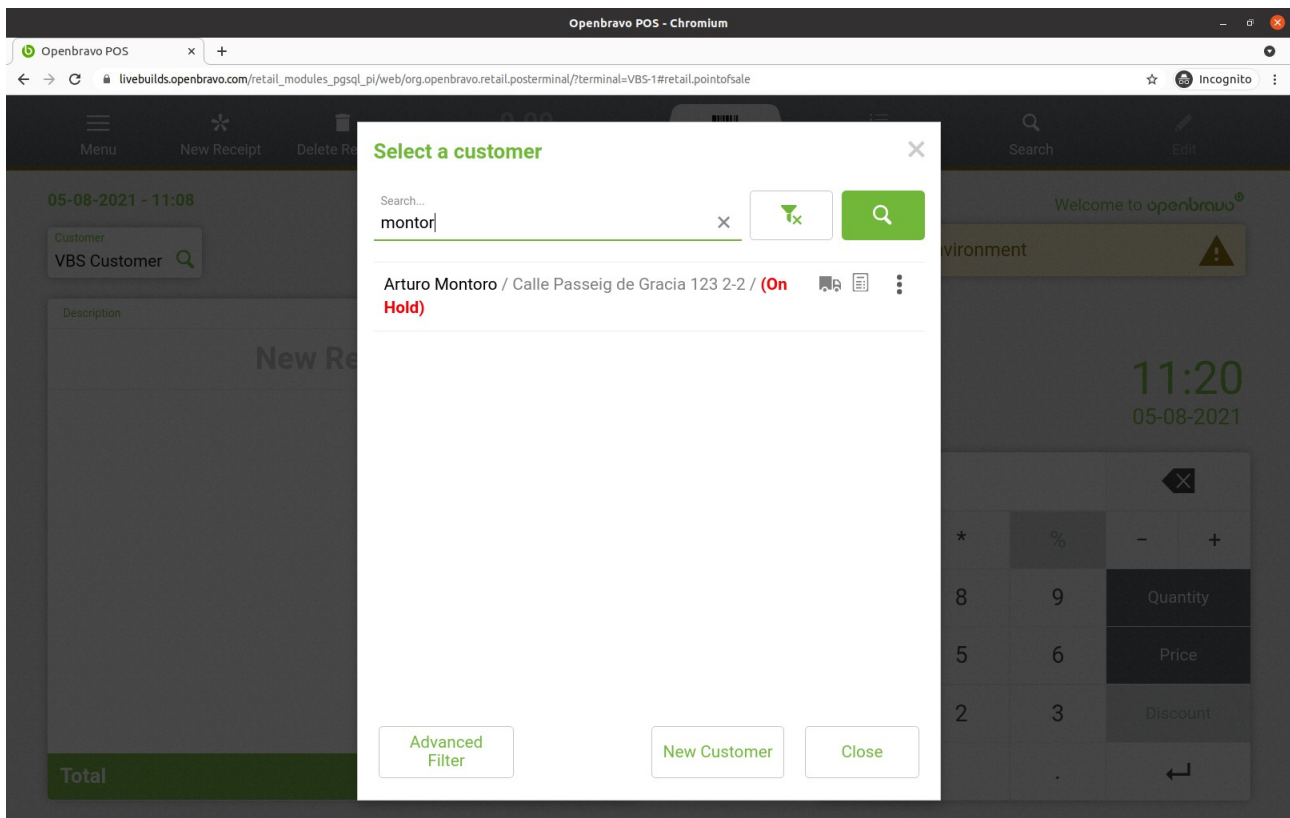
Openbravo POS - Chromium

Openbravo POS

livebuilds.openbravo.com/retail_modules_pgsql_pi/web/org.openbravo.retail.posterminal/?terminal=VBS-1#retail.pointofsale

Incognito

Menu New Receipt Delete Re

Search Edit

05-08-2021 - 11:08

Customer
VBS Customer

Description

New Re

Total

Welcome to openbravo

vironment

11:20
05-08-2021

* % − +
8 9 Quantity
5 6 Price
2 3 Discount
.

Select a customer

Search...
montor

Arturo Montoro / Calle Passeig de Gracia 123 2-2 / (On Hold)

Advanced Filter

New Customer

Close